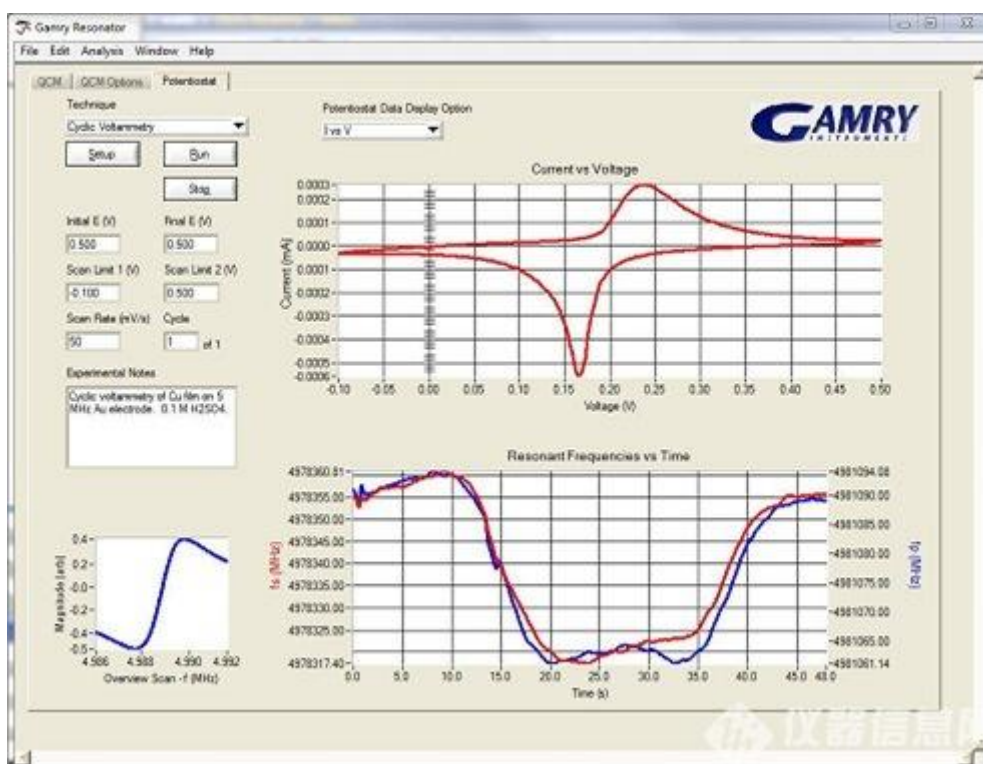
Gamry Resonator

File Edit Analysis Window Help

QCM | QCM Options | Potentiostat

Technique

Cyclic Voltammetry

Setup

Run

Stop

Initial E (V)

0.500

Final E (V)

0.500

Scan Limit 1 (V)

-0.100

Scan Limit 2 (V)

0.500

Scan Rate (mV/s)

50

Cycle

1 of 1

Experimental Notes

Cyclic voltammetry of Cu film on 5 MHz Au electrode. 0.1 M H2SO4.

Potentiostat Data Display Option

I vs V

GAMRY INSTRUMENTS

Current vs Voltage

0.0003 0.0002 0.0001 0.0000 -0.0001 -0.0002 -0.0003 -0.0004 -0.0005 -0.0006

Current (mA)

-0.10 -0.05 0.00 0.05 0.10 0.15 0.20 0.25 0.30 0.35 0.40 0.45 0.50

Voltage (V)

Resonant Frequencies vs Time

4978360.81 4978355.00 4978350.00 4978345.00 4978340.00 4978335.00 4978330.00 4978325.00 4978317.40

fs (MHz)

4981094.08 4981090.00 4981085.00 4981080.00 4981075.00 4981070.00 4981065.00 4981061.14

fp (MHz)

0.0 5.0 10.0 15.0 20.0 25.0 30.0 35.0 40.0 45.0 48.0

Time (s)

0.4 0.2 0.0 -0.2 -0.4 -0.5

Magnitude (arb)

4.986 4.988 4.990 4.992

Overview Scan - f (MHz)

仪器信息网